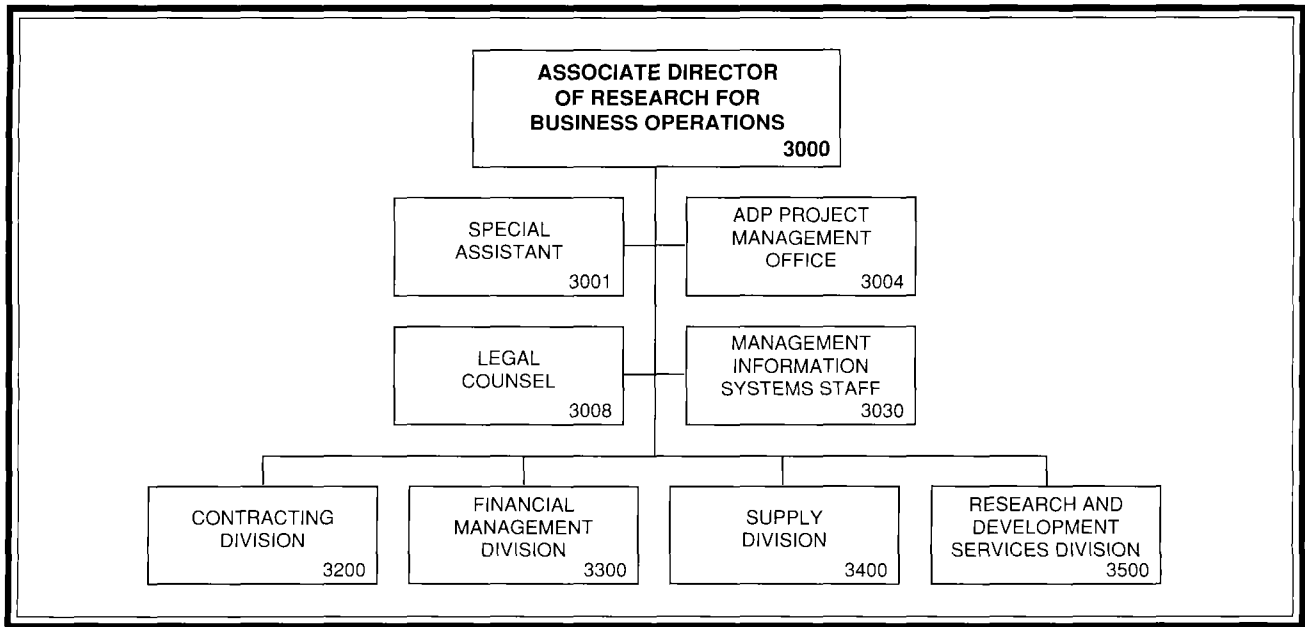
ASSOCIATE DIRECTOR OF RESEARCH FOR BUSINESS OPERATIONS
3000

SPECIAL ASSISTANT
3001

ADP PROJECT MANAGEMENT OFFICE
3004

LEGAL COUNSEL
3008

MANAGEMENT INFORMATION SYSTEMS STAFF
3030

CONTRACTING DIVISION
3200

FINANCIAL MANAGEMENT DIVISION
3300

SUPPLY DIVISION
3400

RESEARCH AND DEVELOPMENT SERVICES DIVISION
3500